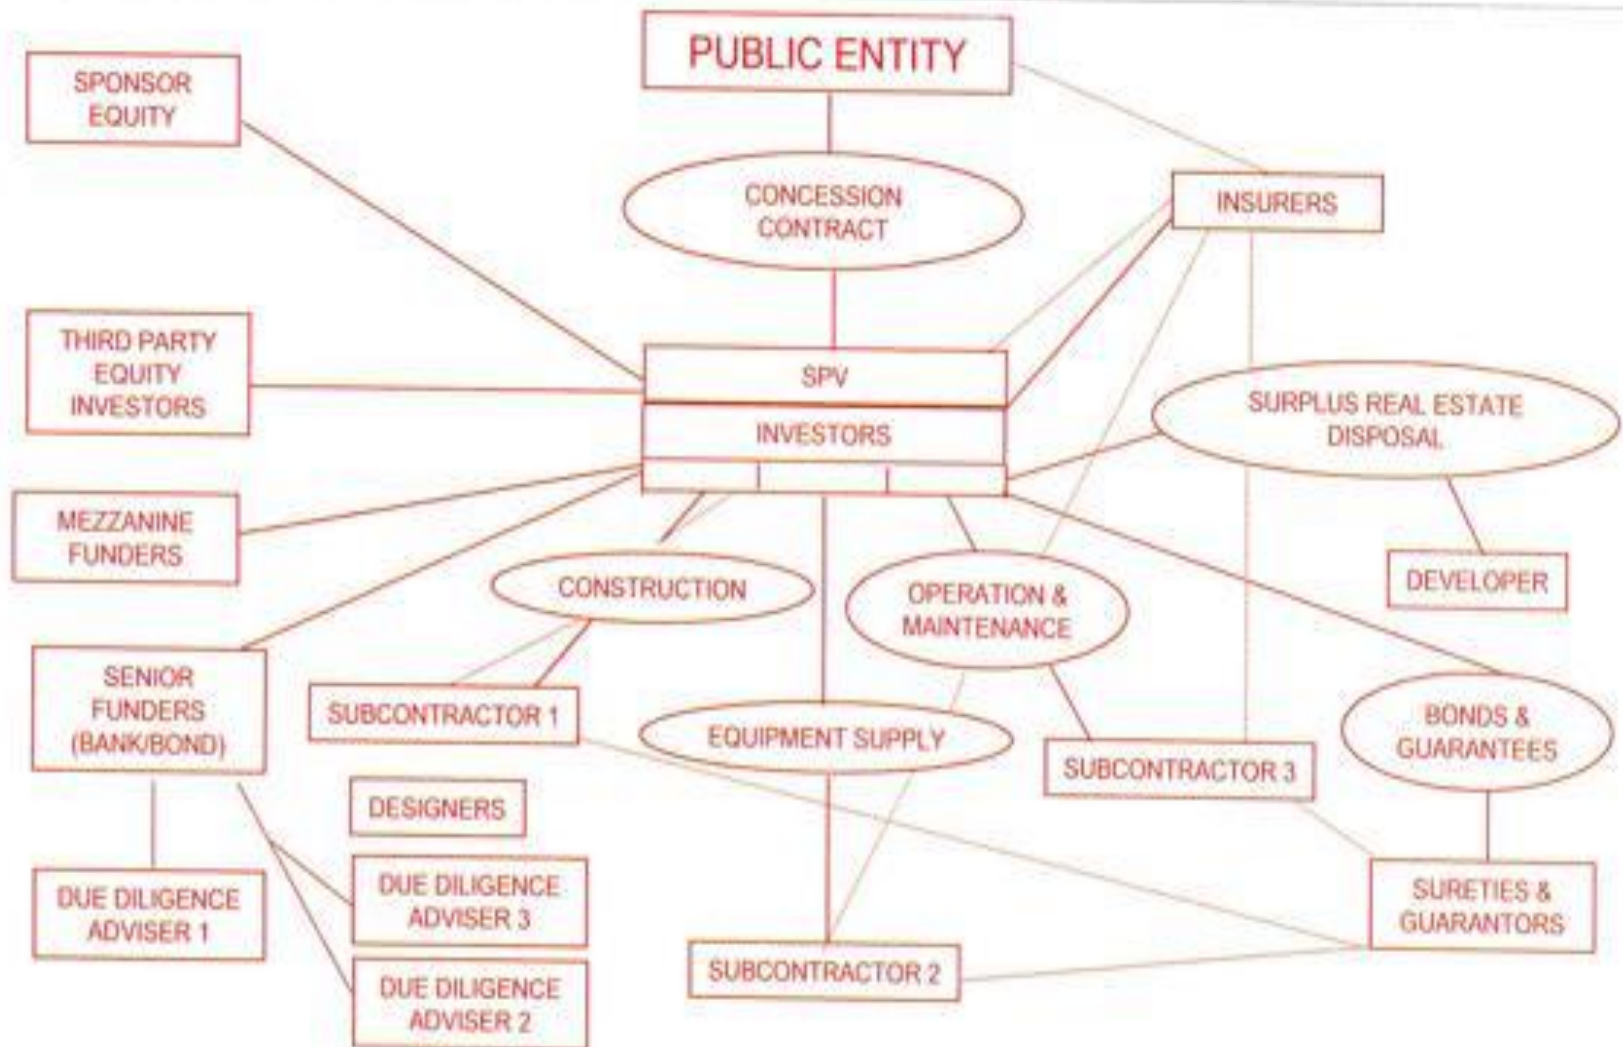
PUBLIC ENTITY

SPONSOR EQUITY

CONCESSION CONTRACT

INSURERS

THIRD PARTY EQUITY INVESTORS

SPV

INVESTORS

SURPLUS REAL ESTATE DISPOSAL

MEZZANINE FUNDERS

CONSTRUCTION

OPERATION & MAINTENANCE

DEVELOPER

SENIOR FUNDERS (BANK/BOND)

SUBCONTRACTOR 1

EQUIPMENT SUPPLY

SUBCONTRACTOR 3

BONDS & GUARANTEES

DESIGNERS

DUE DILIGENCE ADVISER 1

DUE DILIGENCE ADVISER 3

SURETIES & GUARANTORS

DUE DILIGENCE ADVISER 2

SUBCONTRACTOR 2